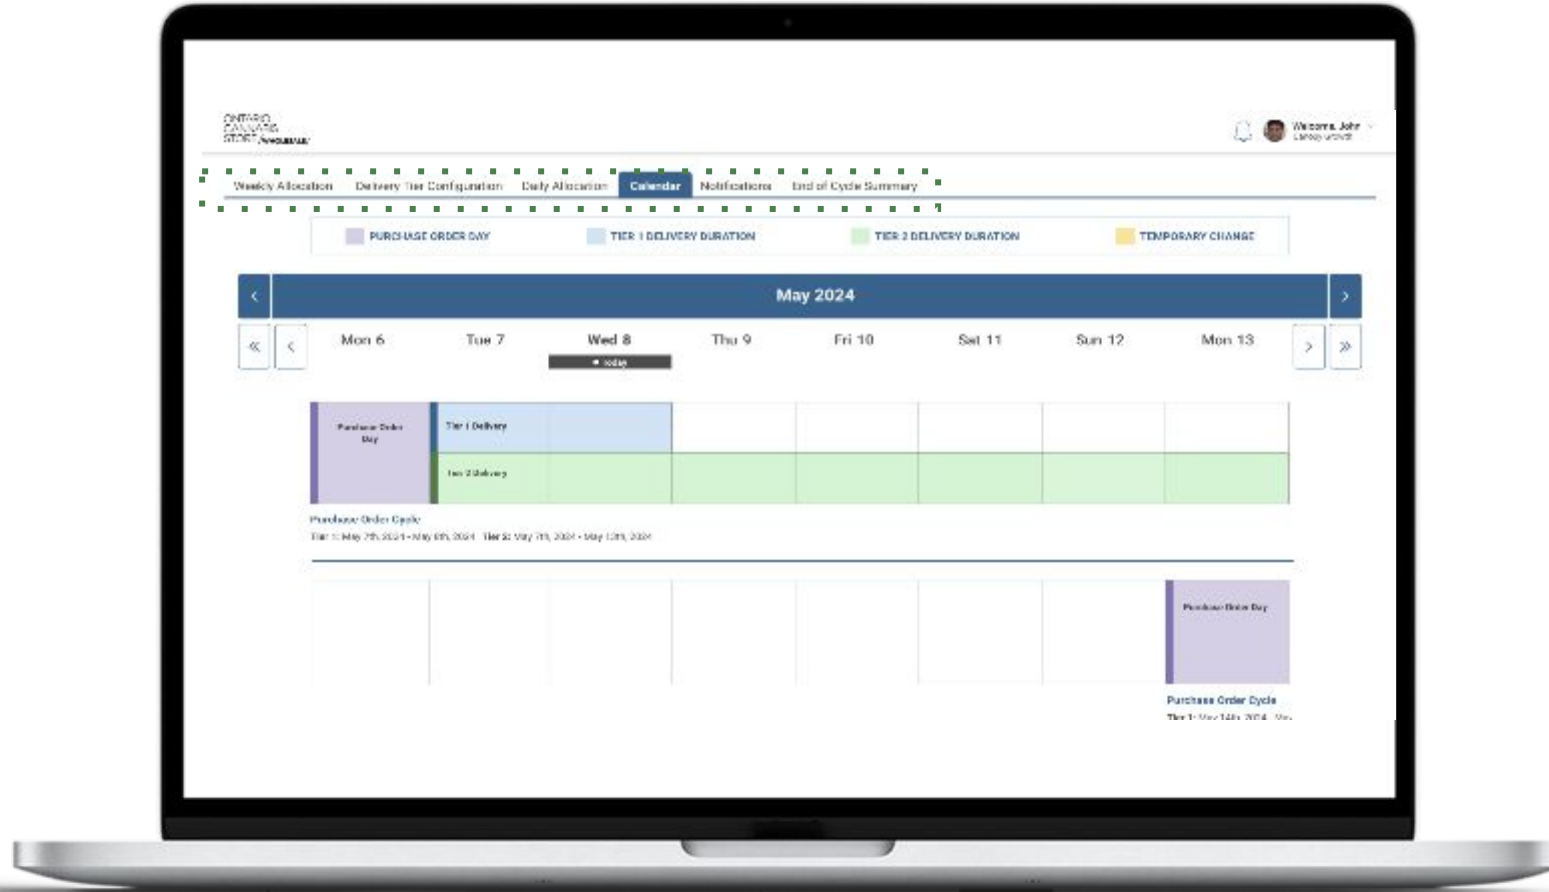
ONTARIO CANNABIS STORE Wholesale

Welcome, John
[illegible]

Weekly Allocation Delivery Tier Configuration Daily Allocation Calendar Notifications End of Cycle Summary

PURCHASE ORDER DAY TIER 1 DELIVERY DURATION TIER 2 DELIVERY DURATION TEMPORARY CHANGE

May 2024

Mon 6 Tue 7 Wed 8 Thu 9 Fri 10 Sat 11 Sun 12 Mon 13

Today

Purchase Order Day

Tier 1 Delivery

Tier 2 Delivery

Purchase Order Cycle

Tier 1: May 7th, 2024 - May 8th, 2024 Tier 2: May 7th, 2024 - May 13th, 2024

Purchase Order Day

Purchase Order Cycle

Tier 1: May 14th, 2024 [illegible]